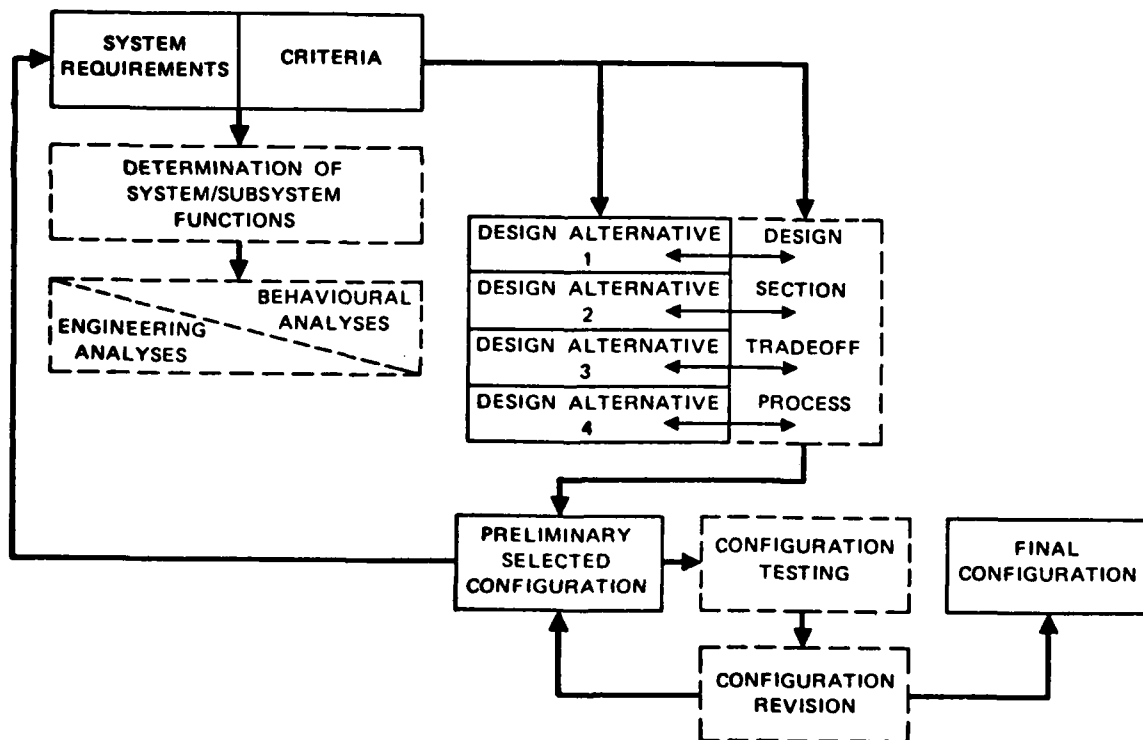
SYSTEM REQUIREMENTS

CRITERIA

DETERMINATION OF SYSTEM/SUBSYSTEM FUNCTIONS

BEHAVIOURAL ANALYSES

ENGINEERING ANALYSES

DESIGN ALTERNATIVE 1

DESIGN ALTERNATIVE 2

DESIGN ALTERNATIVE 3

DESIGN ALTERNATIVE 4

DESIGN SECTION TRADEOFF PROCESS

PRELIMINARY SELECTED CONFIGURATION

CONFIGURATION TESTING

FINAL CONFIGURATION

CONFIGURATION REVISION